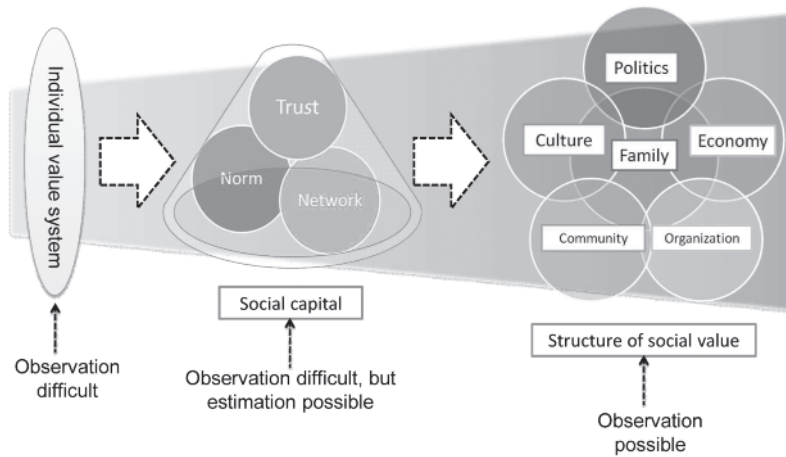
Individual value system

Observation difficult

Trust

Norm

Network

Social capital

Observation difficult, but estimation possible

Politics

Culture

Economy

Family

Community

Organization

Structure of social value

Observation possible